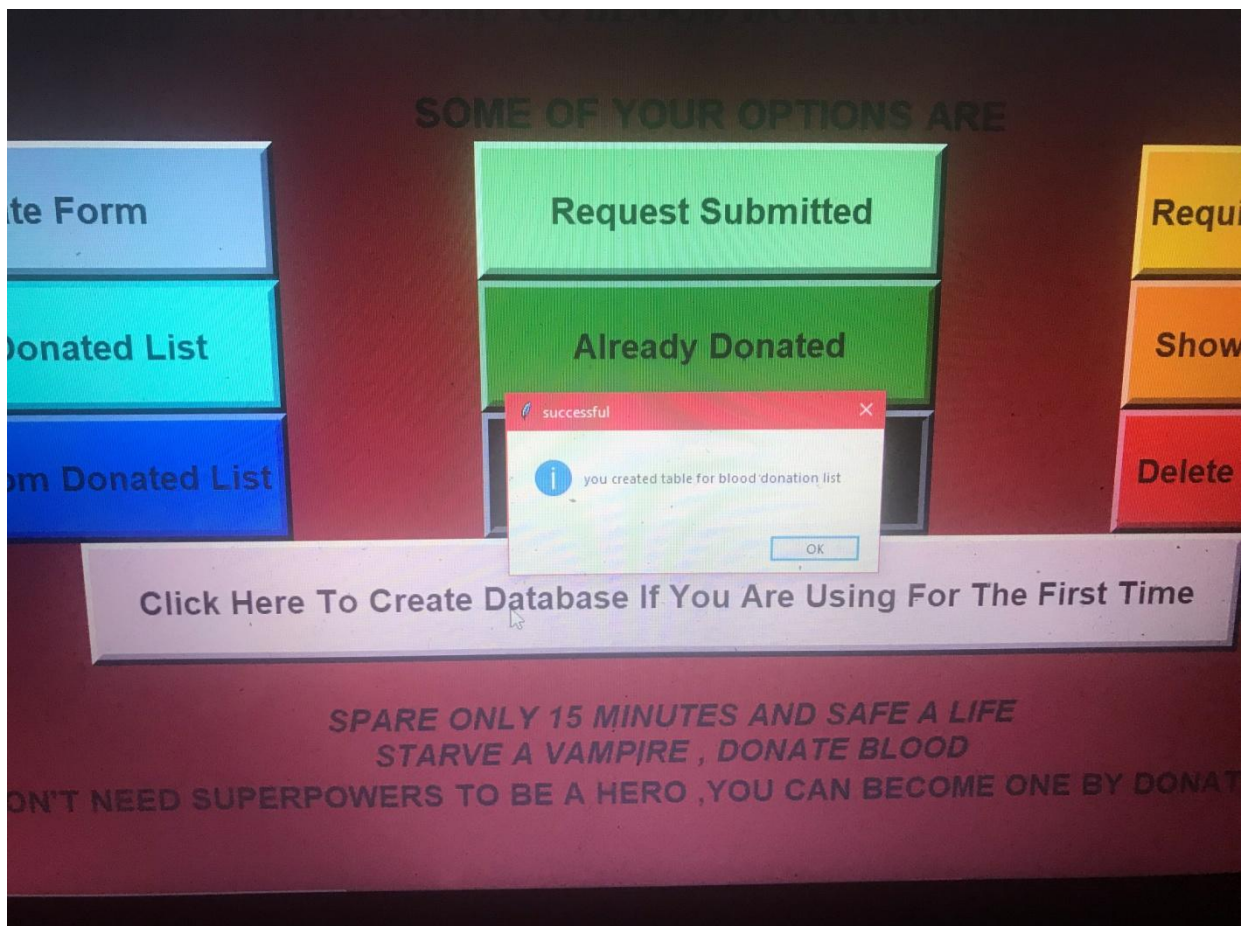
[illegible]

SOME OF YOUR OPTIONS ARE

te Form

Request Submitted

Requi

onated List

Already Donated

Show

om Donated List

Delete

successful

you created table for blood donation list

OK

Click Here To Create Database If You Are Using For The First Time

SPARE ONLY 15 MINUTES AND SAFE A LIFE
STARVE A VAMPIRE , DONATE BLOOD
ON'T NEED SUPERPOWERS TO BE A HERO ,YOU CAN BECOME ONE BY DONAT